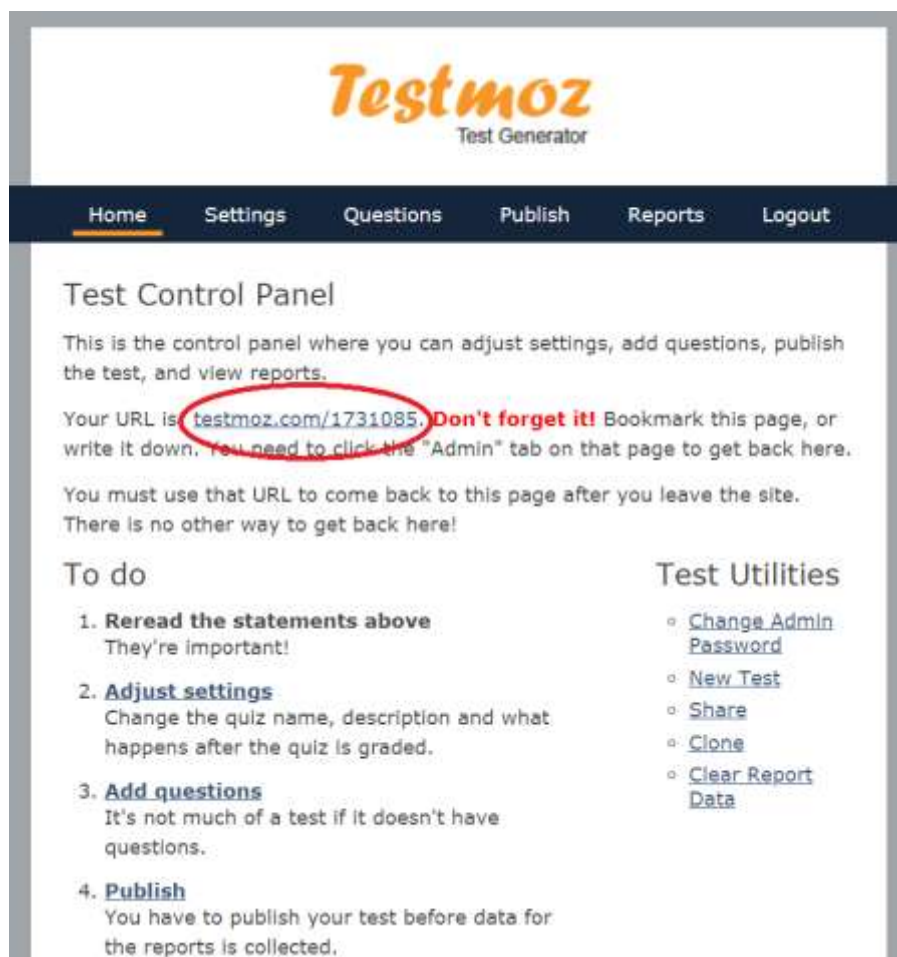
Testmoz
Test Generator

Home Settings Questions Publish Reports Logout

Test Control Panel

This is the control panel where you can adjust settings, add questions, publish the test, and view reports.

Your URL is testmoz.com/1731085. Don't forget it! Bookmark this page, or write it down. You need to click the "Admin" tab on that page to get back here.

You must use that URL to come back to this page after you leave the site. There is no other way to get back here!

To do

1. Reread the statements above
They're important!

2. Adjust settings
Change the quiz name, description and what happens after the quiz is graded.

3. Add questions
It's not much of a test if it doesn't have questions.

4. Publish
You have to publish your test before data for the reports is collected.

Test Utilities

- Change Admin Password
- New Test
- Share
- Clone
- Clear Report Data